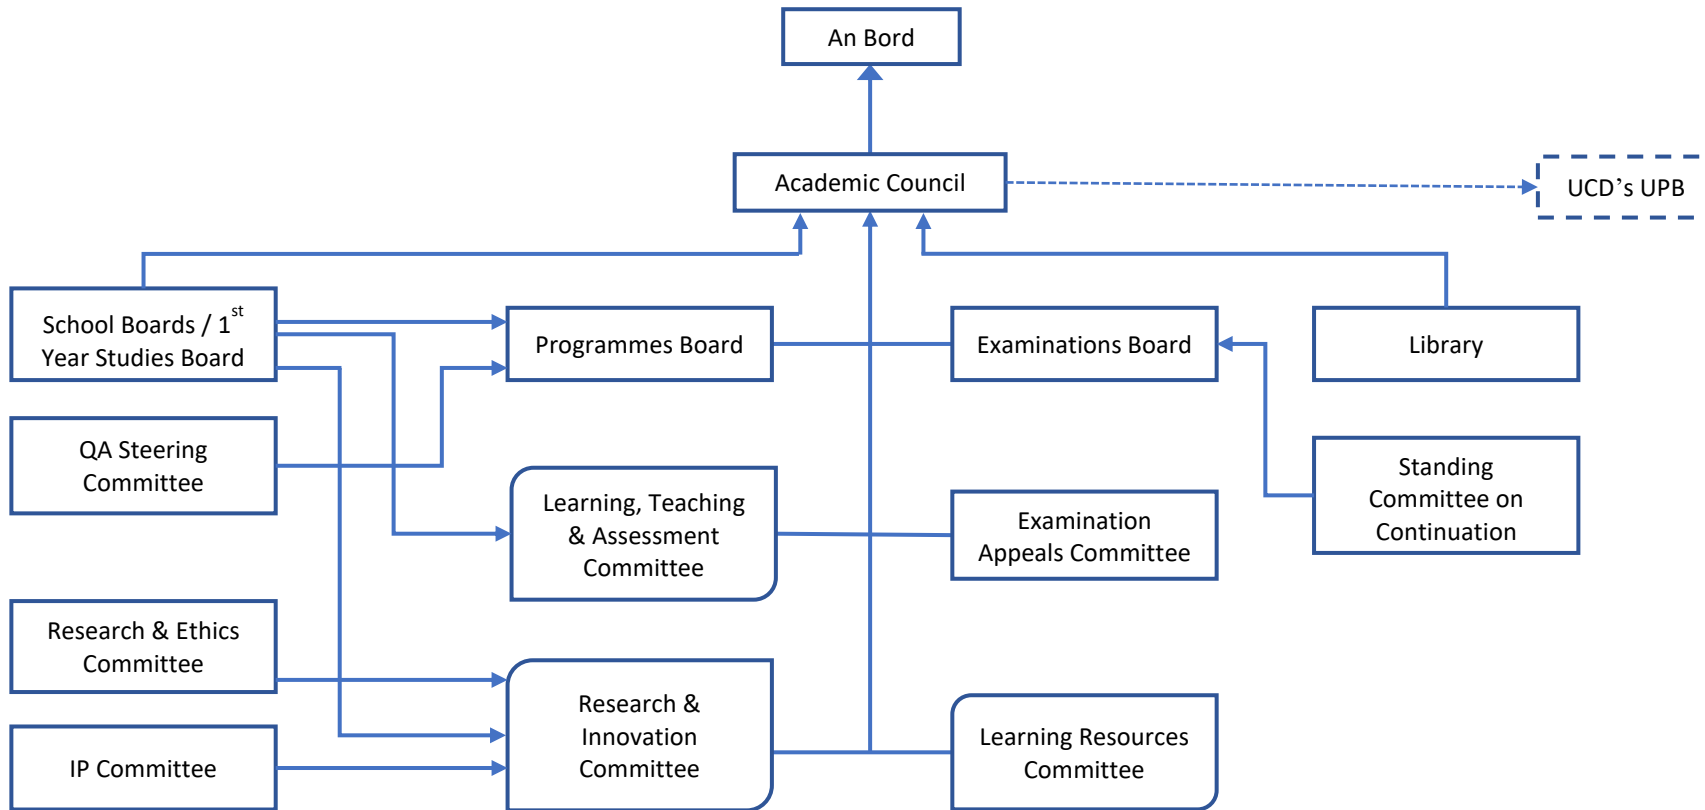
An Bord

Academic Council

UCD’s UPB

School Boards / 1$^{st}$ Year Studies Board

Programmes Board

Examinations Board

Library

QA Steering Committee

Standing Committee on Continuation

Learning, Teaching & Assessment Committee

Examination Appeals Committee

Research & Ethics Committee

Research & Innovation Committee

Learning Resources Committee

IP Committee